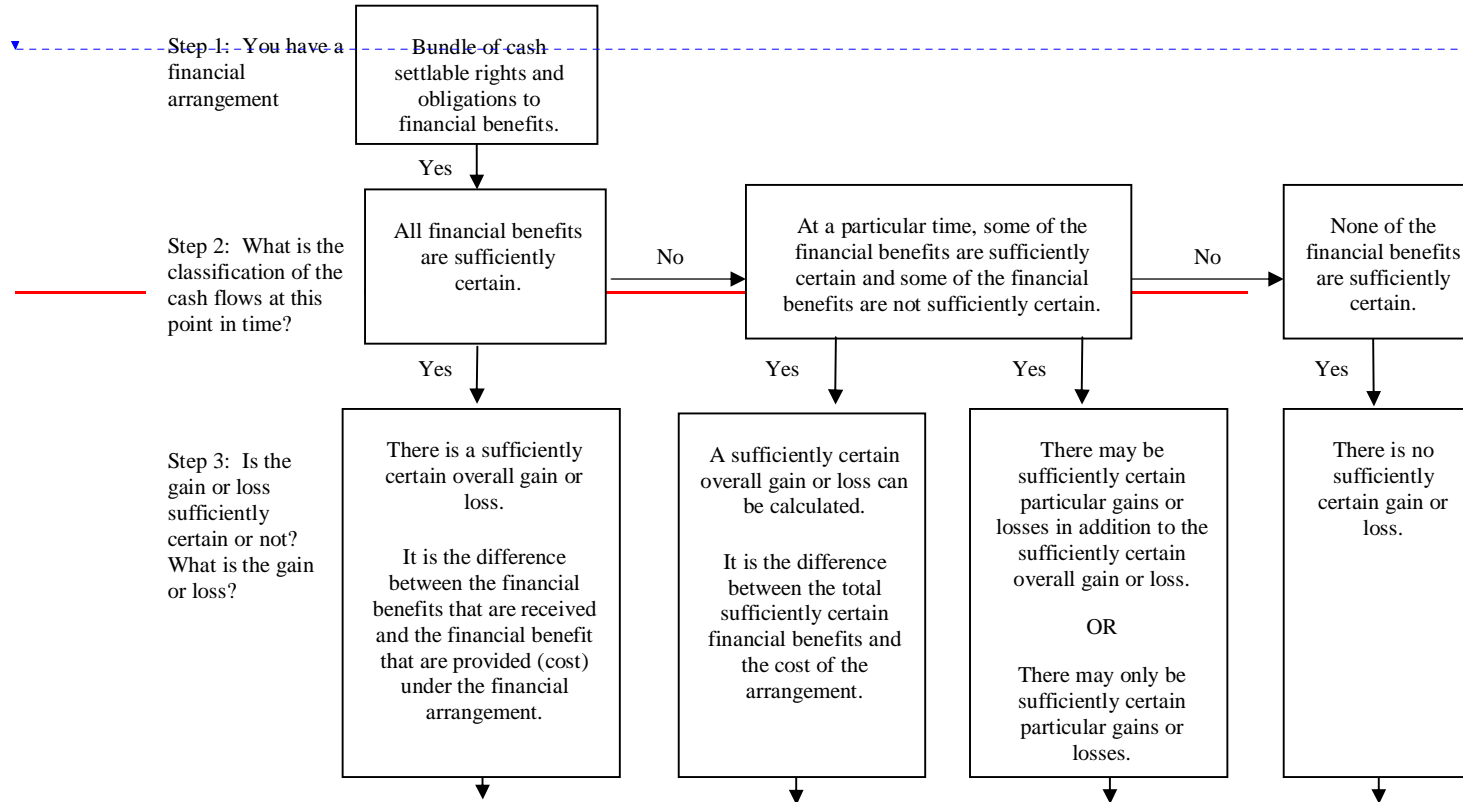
Step 1: You have a financial arrangement

Bundle of cash settlable rights and obligations to financial benefits.

Yes

Step 2: What is the classification of the cash flows at this point in time?

All financial benefits are sufficiently certain.

No

At a particular time, some of the financial benefits are sufficiently certain and some of the financial benefits are not sufficiently certain.

No

None of the financial benefits are sufficiently certain.

Yes

Yes

Yes

Yes

Step 3: Is the gain or loss sufficiently certain or not? What is the gain or loss?

There is a sufficiently certain overall gain or loss.

It is the difference between the financial benefits that are received and the financial benefit that are provided (cost) under the financial arrangement.

A sufficiently certain overall gain or loss can be calculated.

It is the difference between the total sufficiently certain financial benefits and the cost of the arrangement.

There may be sufficiently certain particular gains or losses in addition to the sufficiently certain overall gain or loss.

OR

There may only be sufficiently certain particular gains or losses.

There is no sufficiently certain gain or loss.